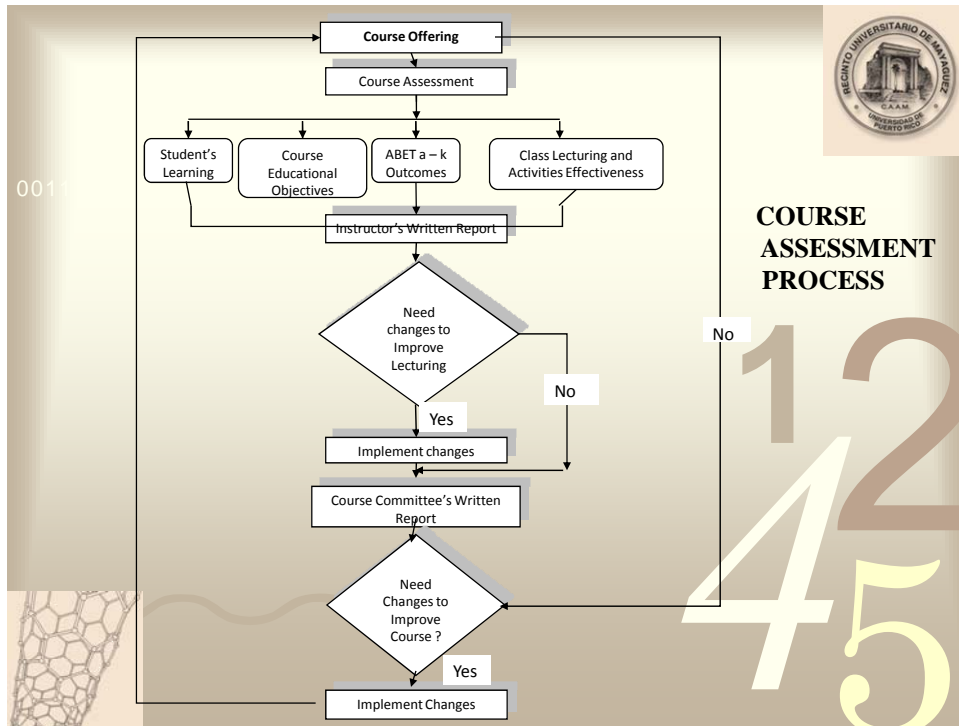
Course Offering

Course Assessment

Student's Learning

Course Educational Objectives

ABET a – k Outcomes

Class Lecturing and Activities Effectiveness

0011

Instructor's Written Report

RECINTO UNIVERSITARIO DE MAYAGÜEZ
C.A.A.M.
UNIVERSIDAD DE PUERTO RICO

COURSE ASSESSMENT PROCESS

Need changes to Improve Lecturing

No

No

Yes

Implement changes

Course Committee's Written Report

Need Changes to Improve Course ?

Yes

Implement Changes

1 2 4 5